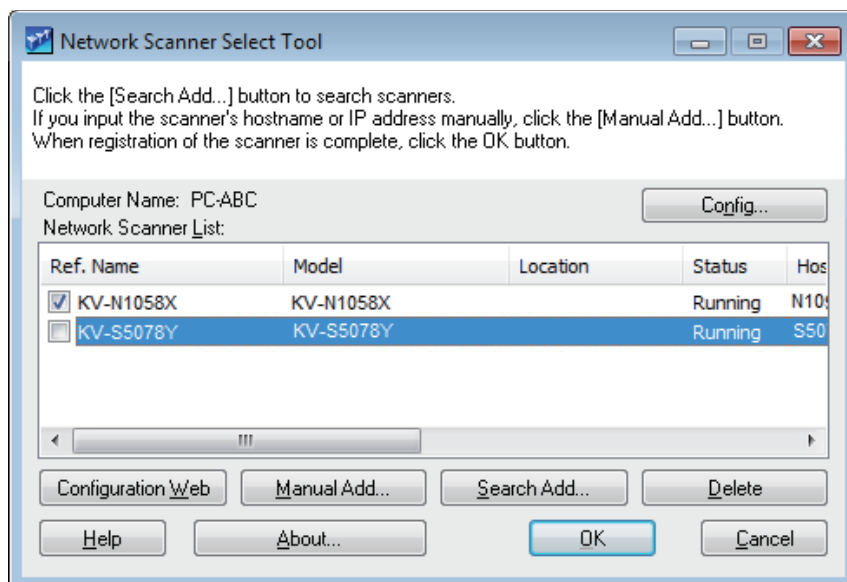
Network Scanner Select Tool

Click the [Search Add...] button to search scanners.
If you input the scanner's hostname or IP address manually, click the [Manual Add...] button.
When registration of the scanner is complete, click the OK button.

Computer Name: PC-ABC
Network Scanner List:

Config...

| Ref. Name | Model | Location | Status | Hos |
|---|---|---|---|---|
| KV-N1058X | KV-N1058X | | Running | N10 |
| KV-S5078Y | KV-S5078Y | | Running | S50 |

III

Configuration Web
Manual Add...
Search Add...
Delete
Help
About...
OK
Cancel